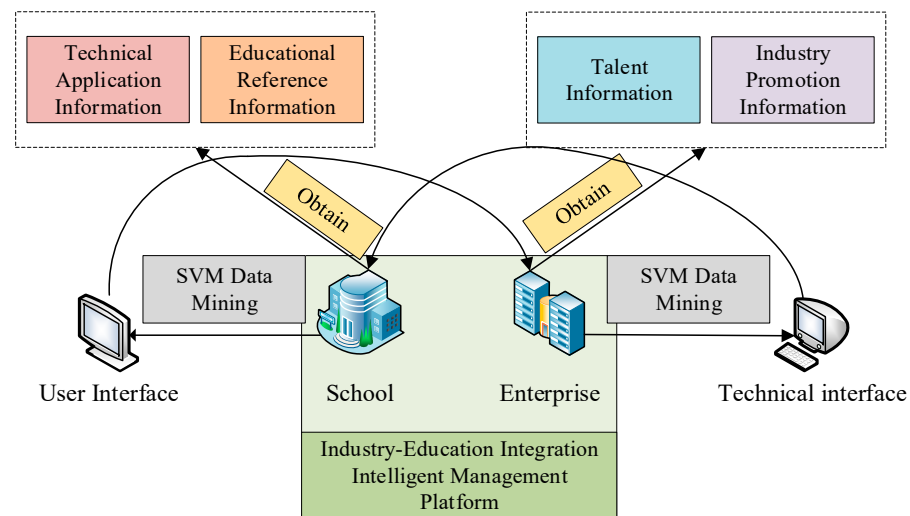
Technical Application Information

Educational Reference Information

Talent Information

Industry Promotion Information

Obtain

Obtain

SVM Data Mining

SVM Data Mining

User Interface

School

Enterprise

Technical interface

Industry-Education Integration Intelligent Management Platform